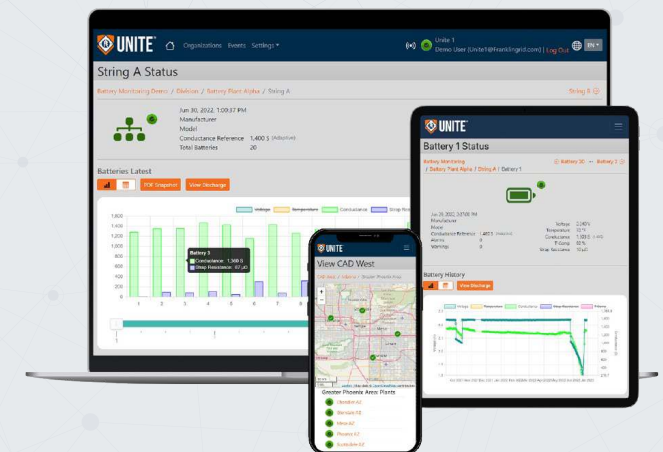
UNITE Organizations Events Settings

Unite 1 Demo User (Unite1@franklingrid.com) | Log Out EN

String A Status

Battery Monitoring Demo / Division / Battery Plant Alpha / String A

String B

Jun 30, 2022, 1:09:57 PM
Manufacturer
Model
Conductance Reference 1,400 S (Adaptive)
Total Batteries 20

Batteries Latest

PDF Snapshot View Discharge

Voltage Temperature Conductance Strap Resistance

1,600
1,400
1,200
1,000
800
600
400
200
0

1 2 3 4 5 6 7 8

Battery 3
Conductance: 1,308 S
Strap Resistance: 87 µΩ

UNITE

View CAD West

CAD West / Arizona / Greater Phoenix Area

Greater Phoenix Area Plants

Glendale A1
Glendale B2
Mesa A2
Phoenix C2
Scottsdale A3

UNITE

Battery 1 Status

Battery Monitoring / Battery Plant Alpha / String A / Battery 1

Battery 20 Battery 2

Jun 30, 2022, 3:07:00 PM
Manufacturer
Model
Conductance Reference 1,400 S
Alarms 0
Warnings 0

Voltage 2.245 V
Temperature 72 °F
Conductance 1,308 S
T-Comp 93 %
Strap Resistance 10 µΩ

Battery History

View Discharge

Voltage Temperature Conductance Strap Resistance Pilot